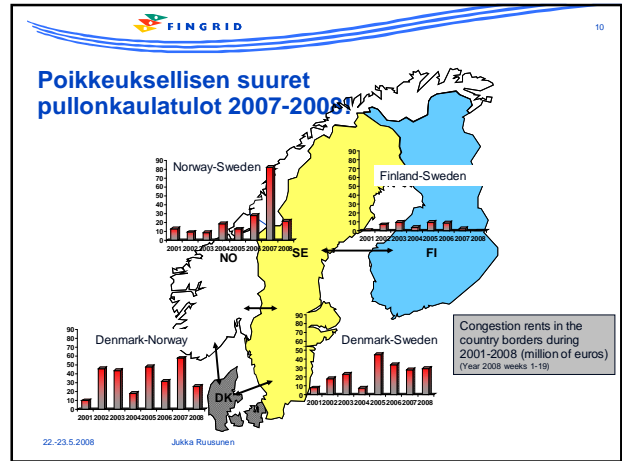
FINGRID

10

Poikkeuksellisen suuret pullonkaulatulot 2007-2008!

Norway-Sweden

90
80
70
60
50
40
30
20
10
0

2001 2002 2003 2004 2005 2006 2007 2008

NO

SE

Finland-Sweden

90
80
70
60
50
40
30
20
10
0

2001 2002 2003 2004 2005 2006 2007 2008

FI

Denmark-Norway

90
80
70
60
50
40
30
20
10
0

2001 2002 2003 2004 2005 2006 2007 2008

DK

Denmark-Sweden

90
80
70
60
50
40
30
20
10
0

2001 2002 2003 2004 2005 2006 2007 2008

Congestion rents in the country borders during 2001-2008 (million of euros)
(Year 2008 weeks 1-19)

22.-23.5.2008

Jukka Ruusunen